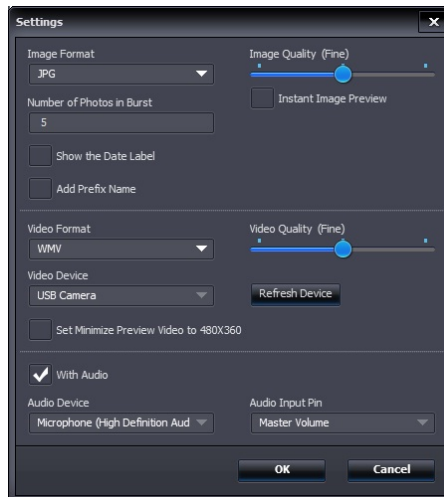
Settings

Image Format
JPG

Image Quality (Fine)

Number of Photos in Burst
5

Instant Image Preview

Show the Date Label

Add Prefix Name

Video Format
WMV

Video Quality (Fine)

Video Device
USB Camera

Refresh Device

Set Minimize Preview Video to 480X360

With Audio

Audio Device
Microphone (High Definition Aud

Audio Input Pin
Master Volume

OK

Cancel